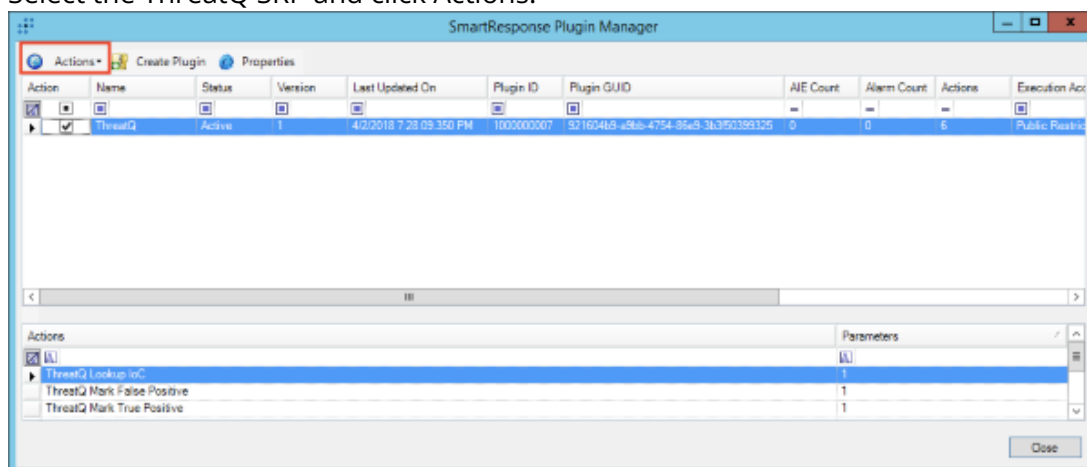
Select the ThreatQ SRP and click Actions.

SmartResponse Plugin Manager

Actions Create Plugin Properties

| Action | Name | Status | Version | Last Updated On | Plugin ID | Plugin GUID | AIE Count | Alarm Count | Actions | Execution Acc |
|---|---|---|---|---|---|---|---|---|---|---|
| ✓ | ThreatQ | Active | 1 | 4/2/2018 7:28:09.350 PM | 1000000007 | 921604b8-a9bb-4754-86e9-3b3f50399325 | 0 | 0 | 6 | Public Restric |

| Actions | Parameters |
|---|---|
| ThreatQ Lookup IoC | 1 |
| ThreatQ Mark False Positive | 1 |
| ThreatQ Mark True Positive | 1 |

Close